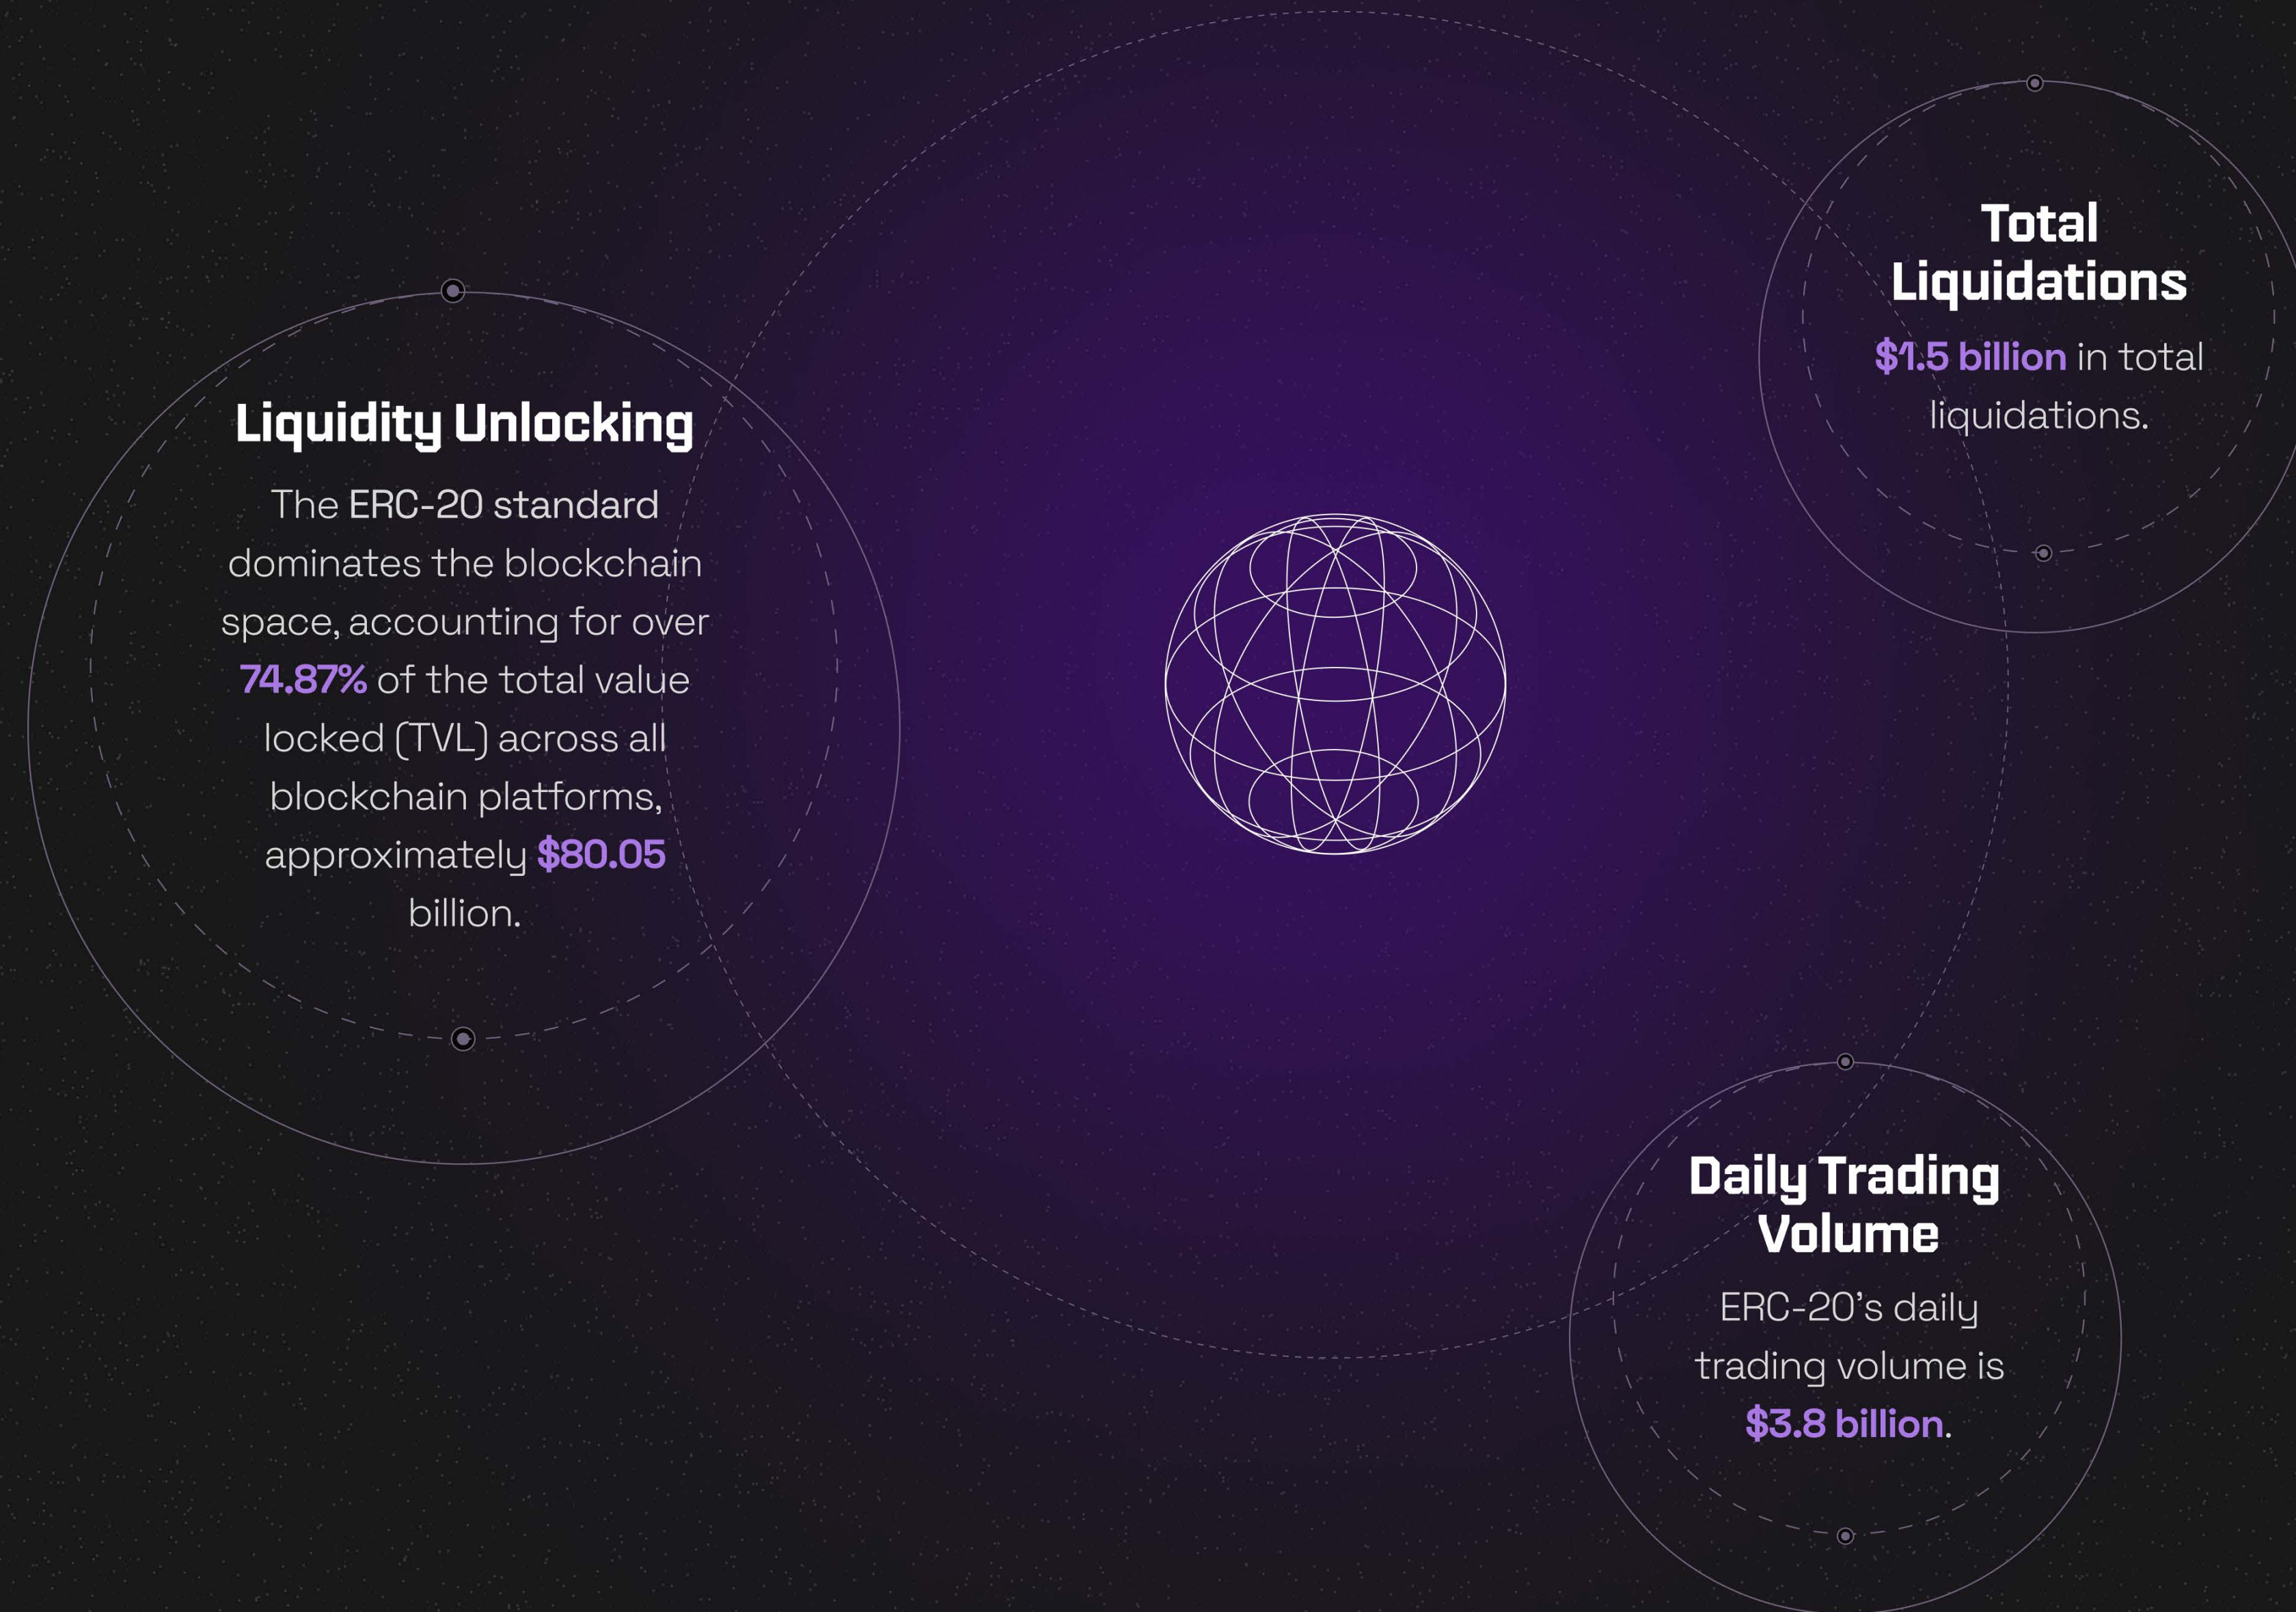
Total Liquidations

$1.5 billion in total liquidations.

Liquidity Unlocking

The ERC-20 standard dominates the blockchain space, accounting for over 74.87% of the total value locked (TVL) across all blockchain platforms, approximately $80.05 billion.

Daily Trading Volume

ERC-20's daily trading volume is $3.8 billion.